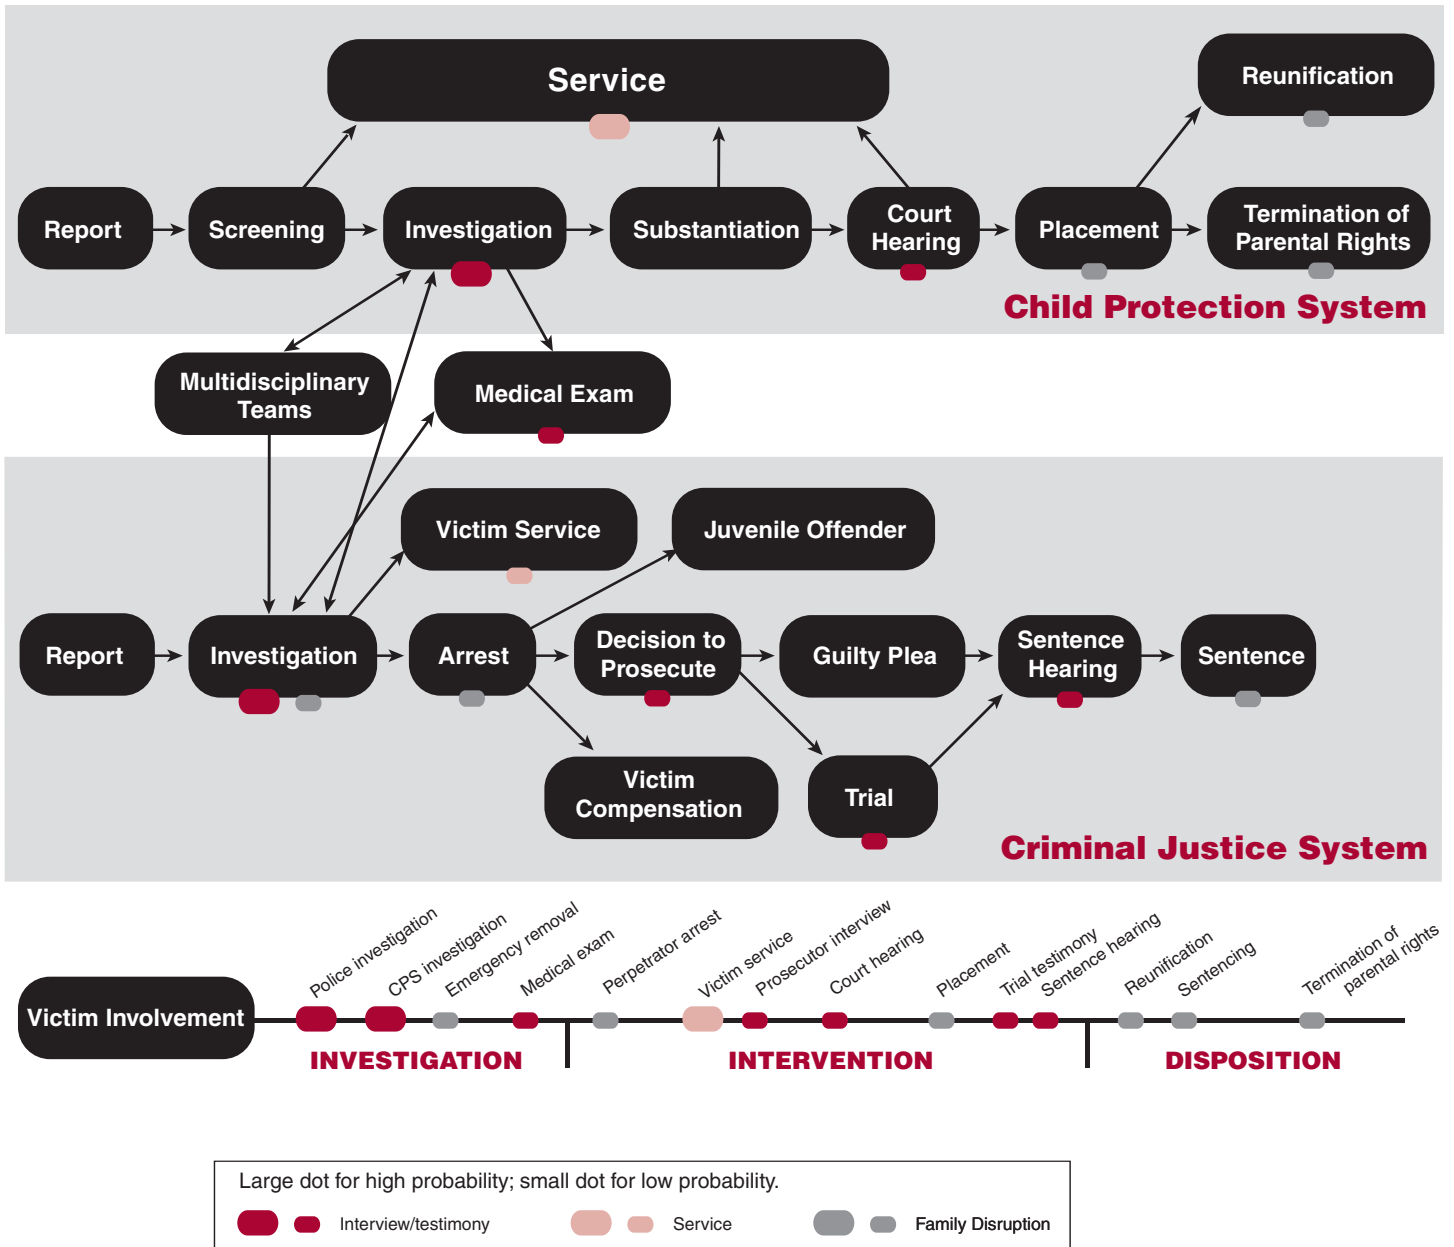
Service

Reunification

Report

Screening

Investigation

Substantiation

Court Hearing

Placement

Termination of Parental Rights

Child Protection System

Multidisciplinary Teams

Medical Exam

Victim Service

Juvenile Offender

Report

Investigation

Arrest

Decision to Prosecute

Guilty Plea

Sentence Hearing

Sentence

Victim Compensation

Trial

Criminal Justice System

Victim Involvement

Police investigation
CPS investigation
Emergency removal
Medical exam
Perpetrator arrest
Victim service
Prosecutor interview
Court hearing
Placement
Trial testimony
Sentence hearing
Reunification
Sentencing
Termination of parental rights

INVESTIGATION

INTERVENTION

DISPOSITION

Large dot for high probability; small dot for low probability.

Interview/testimony

Service

Family Disruption